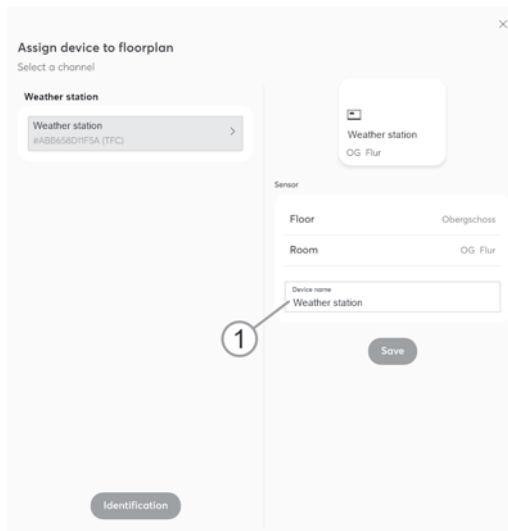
×

Assign device to floorplan
Select a channel

Weather station

Weather station
#ABB658D11F5A (TFC)
>

Weather station
OG Flur

Sensor

Floor Obergschoss

Room OG Flur

Device name
Weather station

1

Save

Identification